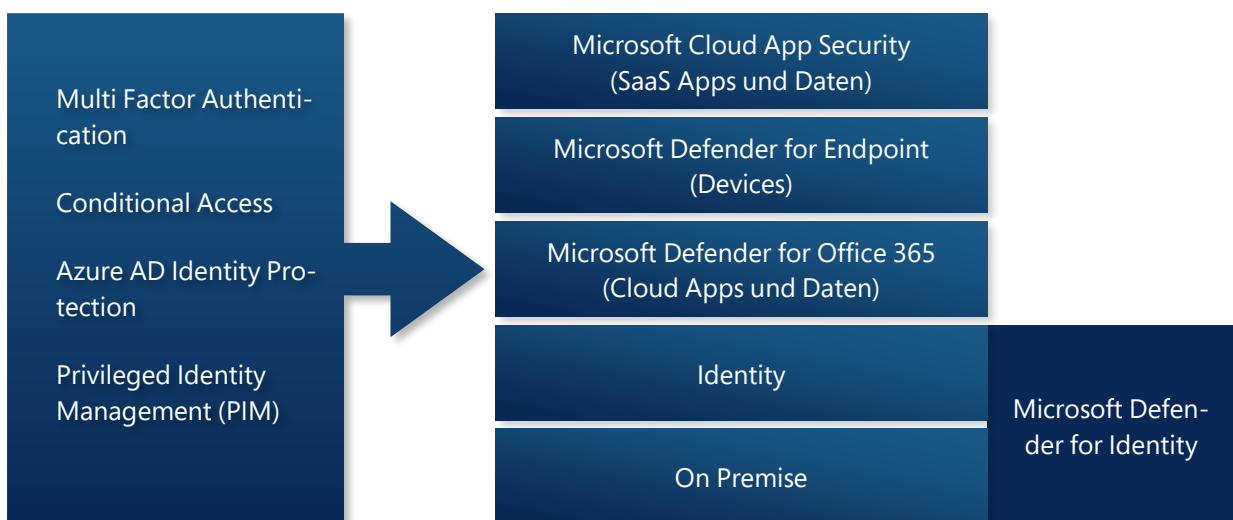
Multi Factor Authentication

Conditional Access

Azure AD Identity Protection

Privileged Identity Management (PIM)

Microsoft Cloud App Security (SaaS Apps und Daten)

Microsoft Defender for Endpoint (Devices)

Microsoft Defender for Office 365 (Cloud Apps und Daten)

Identity

On Premise

Microsoft Defender for Identity